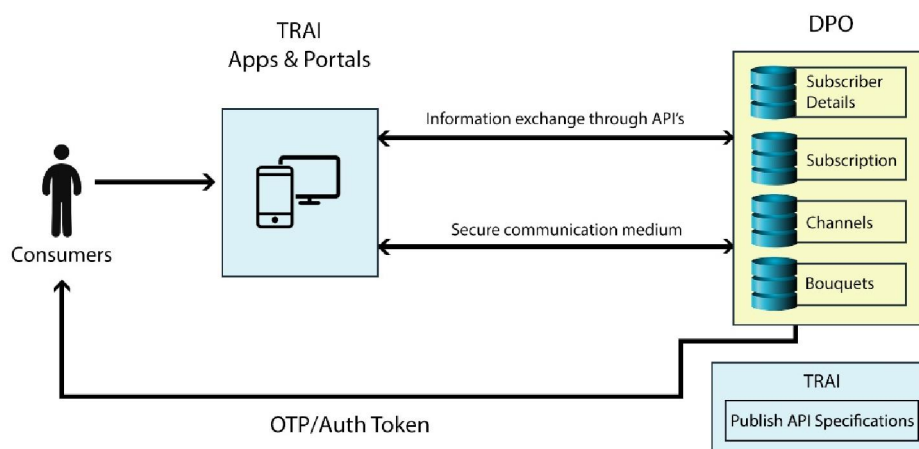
TRAI
Apps & Portals

DPO

Information exchange through API's

Secure communication medium

Subscriber Details

Subscription

Channels

Bouquets

Consumers

OTP/Auth Token

TRAI

Publish API Specifications